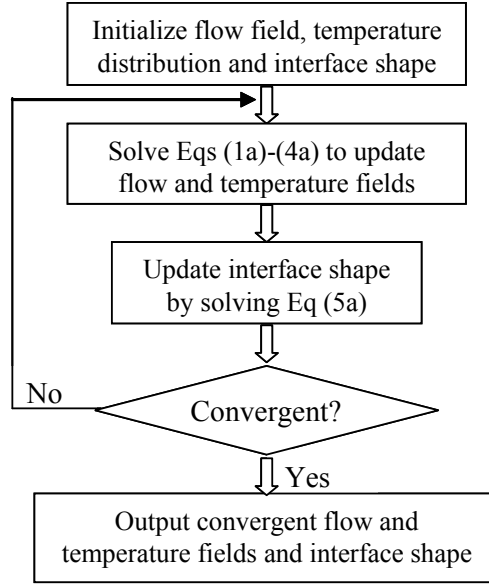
Initialize flow field, temperature distribution and interface shape

Solve Eqs (1a)-(4a) to update flow and temperature fields

Update interface shape by solving Eq (5a)

No

Convergent?

Yes

Output convergent flow and temperature fields and interface shape